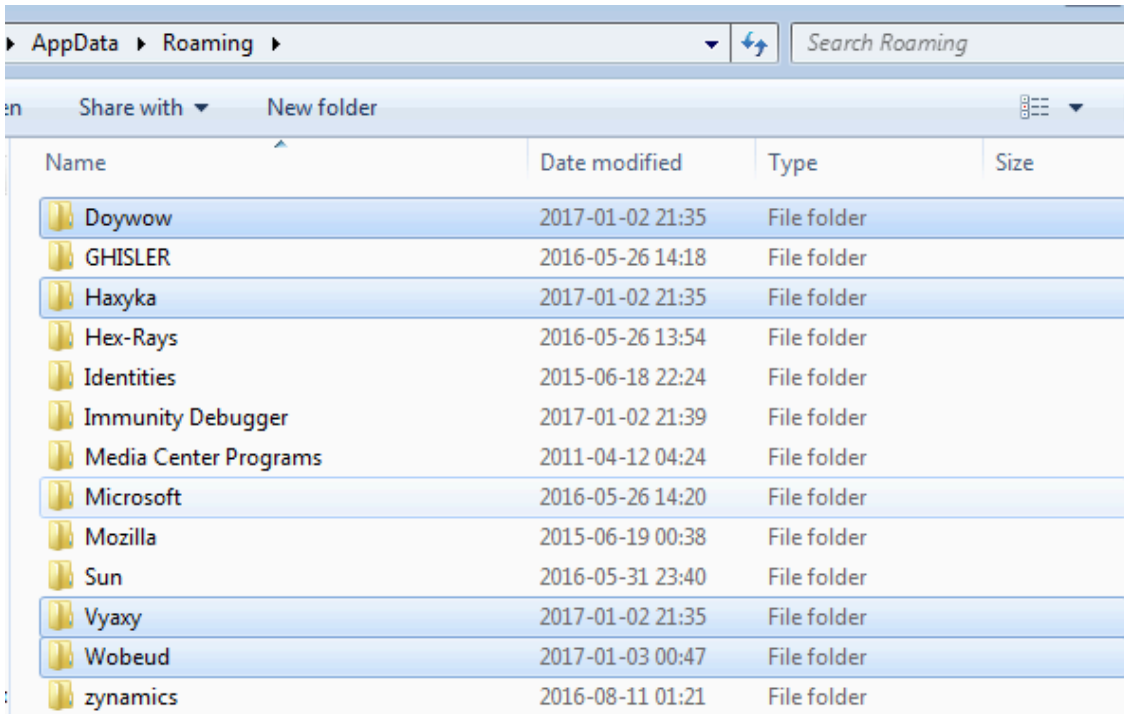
▸ AppData ▸ Roaming ▸

Search Roaming

en Share with ▾ New folder

| Name | Date modified | Type | Size |
|---|---|---|---|
| Doywow | 2017-01-02 21:35 | File folder | |
| GHISLER | 2016-05-26 14:18 | File folder | |
| Haxyka | 2017-01-02 21:35 | File folder | |
| Hex-Rays | 2016-05-26 13:54 | File folder | |
| Identities | 2015-06-18 22:24 | File folder | |
| Immunity Debugger | 2017-01-02 21:39 | File folder | |
| Media Center Programs | 2011-04-12 04:24 | File folder | |
| Microsoft | 2016-05-26 14:20 | File folder | |
| Mozilla | 2015-06-19 00:38 | File folder | |
| Sun | 2016-05-31 23:40 | File folder | |
| Vyaxy | 2017-01-02 21:35 | File folder | |
| Wobeud | 2017-01-03 00:47 | File folder | |
| zynamics | 2016-08-11 01:21 | File folder | |